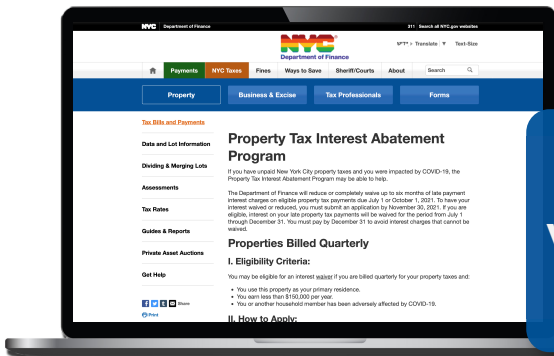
NYC Department of Finance

311 Search all NYC.gov websites

NYC Department of Finance

Translate ▼ Text-Size

Payments NYC Taxes Fines Ways to Save Sheriff/Courts About Search

Property Business & Excise Tax Professionals Forms

Tax Bills and Payments

Data and Lot Information

Dividing & Merging Lots

Assessments

Tax Rates

Guides & Reports

Private Asset Auctions

Get Help

Share

Print

Property Tax Interest Abatement Program

If you have unpaid New York City property taxes and you were impacted by COVID-19, the Property Tax Interest Abatement Program may be able to help.

The Department of Finance will reduce or completely waive up to six months of late payment interest charges on eligible property tax payments due July 1 or October 1, 2021. To have your interest waived or reduced, you must submit an application by November 30, 2021. If you are eligible, interest on your late property tax payments will be waived for the period from July 1 through December 31. You must pay by December 31 to avoid interest charges that cannot be waived.

Properties Billed Quarterly

I. Eligibility Criteria:

You may be eligible for an interest waiver if you are billed quarterly for your property taxes and:

• You use this property as your primary residence.
• You earn less than $150,000 per year.
• You or another household member has been adversely affected by COVID-19.

II. How to Apply: